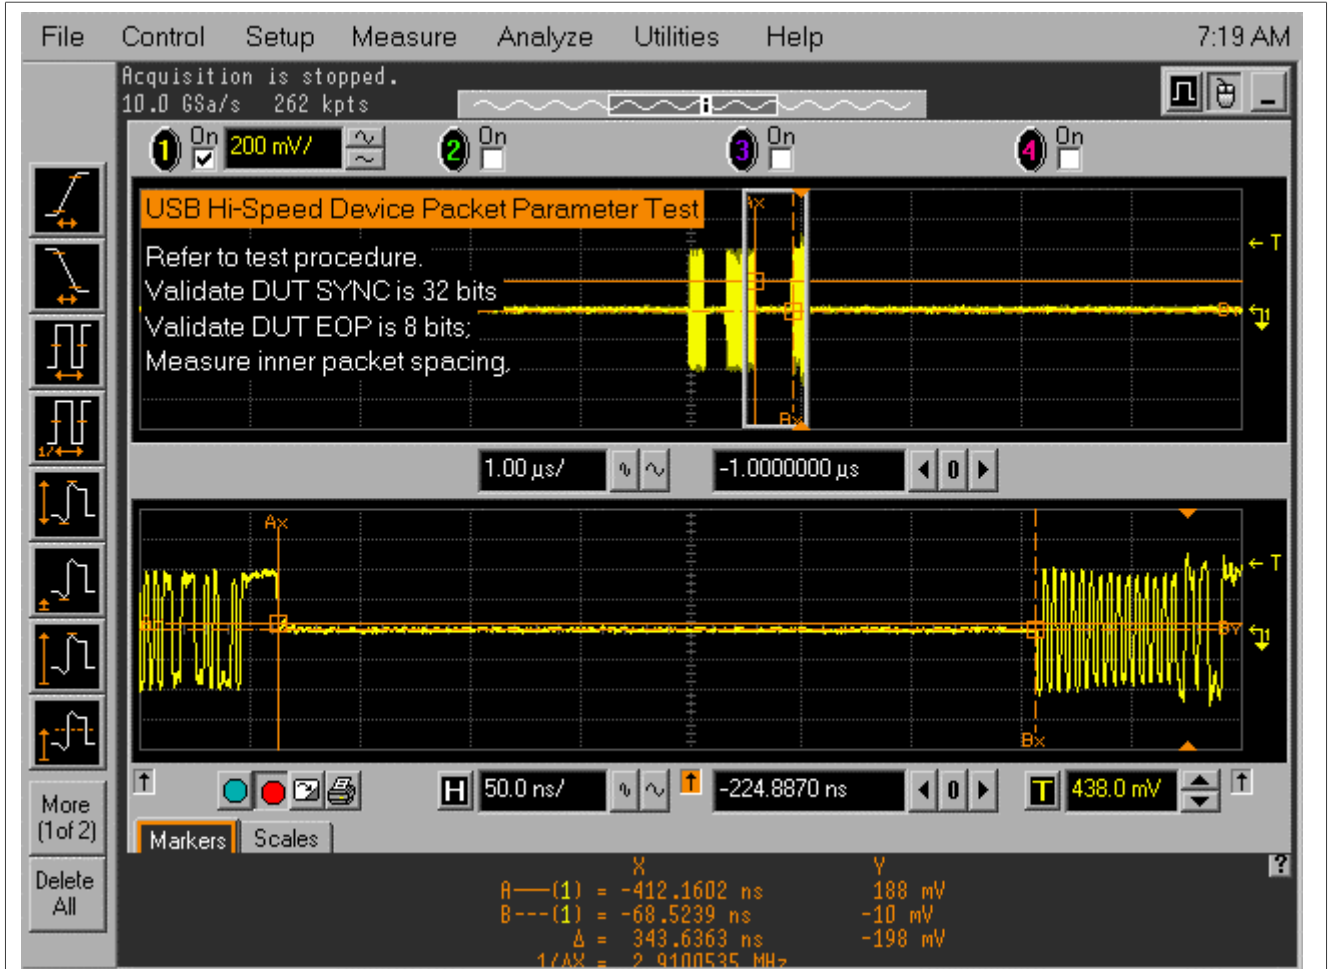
File Control Setup Measure Analyze Utilities Help 7:19 AM

Acquisition is stopped.
10.0 GSa/s 262 kpts

1 On 200 mV/ 2 On 3 On 4 On

USB Hi-Speed Device Packet Parameter Test

Refer to test procedure.
Validate DUT SYNC is 32 bits
Validate DUT EOP is 8 bits;
Measure inner packet spacing.

Ax Bx T 1

1.00 µs/ -1.0000000 µs 0

Ax Bx T 1

H 50.0 ns/ -224.8870 ns 0 T 438.0 mV

More (1 of 2)

Delete All

Markers Scales

X Y
A——(1) = -412.1602 ns 188 mV
B---(1) = -68.5239 ns -10 mV
Δ = 343.6363 ns -198 mV
1/ΔX = 2.9100535 MHz

?